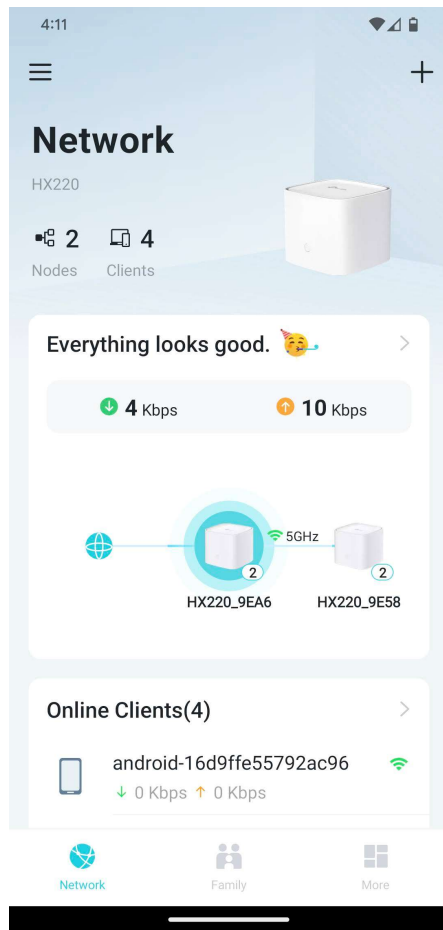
4:11

Network

HX220

2 Nodes

4 Clients

Everything looks good.

4 Kbps

10 Kbps

5GHz

2

2

HX220_9EA6

HX220_9E58

Online Clients(4)

android-16d9ffe55792ac96

↓ 0 Kbps ↑ 0 Kbps

Network

Family

More